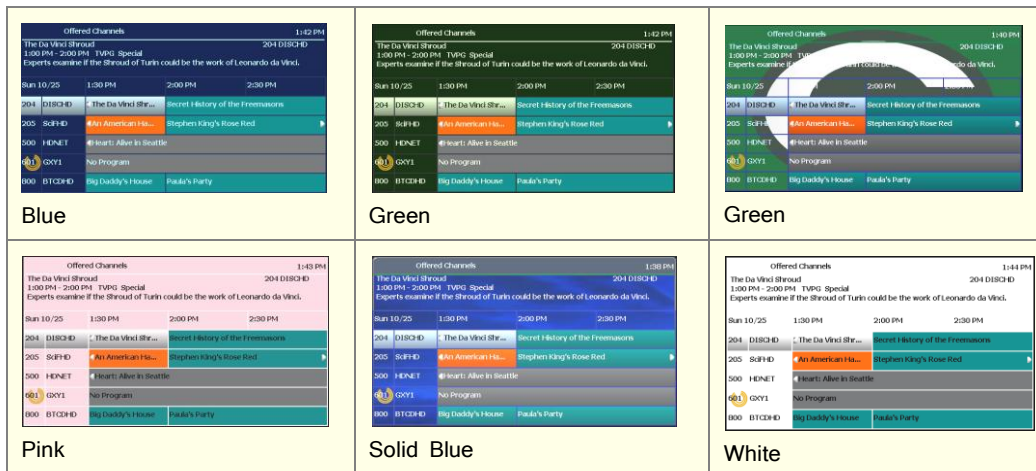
Offered Channels 1:42 PM
The Da Vinci Shroud 204 DISCHD
1:00 PM - 2:00 PM TVPG Special
Experts examine if the Shroud of Turin could be the work of Leonardo da Vinci.

| Sun 10/25 | 1:30 PM | 2:00 PM | 2:30 PM |
|---|---|---|---|
| 204 DISCHD | The Da Vinci Shr... | Secret History of the Freemasons | |
| 205 SciFHD | An American Ha... | Stephen King's Rose Red | |
| 500 HDNET | Heart: Alive in Seattle | | |
| 601 GXY1 | No Program | | |
| 800 BTCDHD | Big Daddy's House | Paula's Party | |

Blue

Offered Channels 1:42 PM
The Da Vinci Shroud 204 DISCHD
1:00 PM - 2:00 PM TVPG Special
Experts examine if the Shroud of Turin could be the work of Leonardo da Vinci.

| Sun 10/25 | 1:30 PM | 2:00 PM | 2:30 PM |
|---|---|---|---|
| 204 DISCHD | The Da Vinci Shr... | Secret History of the Freemasons | |
| 205 SciFHD | An American Ha... | Stephen King's Rose Red | |
| 500 HDNET | Heart: Alive in Seattle | | |
| 601 GXY1 | No Program | | |
| 800 BTCDHD | Big Daddy's House | Paula's Party | |

Green

Offered Channels 1:40 PM
The Da Vinci Shroud 204 DISCHD
1:00 PM - 2:00 PM TVPG Special
Experts examine if the Shroud of Turin could be the work of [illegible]rdo da Vinci.

| Sun 10/25 | 1:30 PM | 2:00 PM | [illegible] |
|---|---|---|---|
| 204 DISCHD | The Da Vinci Shr... | Secret History of the Freemasons | |
| 205 SciFHD | An American Ha... | Stephen King's Rose Red | |
| 500 HDNET | Heart: Alive in Seattle | | |
| 601 GXY1 | No Program | | |
| 800 BTCDHD | Big Daddy's House | Paula's Party | |

Green

Offered Channels 1:43 PM
The Da Vinci Shroud 204 DISCHD
1:00 PM - 2:00 PM TVPG Special
Experts examine if the Shroud of Turin could be the work of Leonardo da Vinci.

| Sun 10/25 | 1:30 PM | 2:00 PM | 2:30 PM |
|---|---|---|---|
| 204 DISCHD | The Da Vinci Shr... | Secret History of the Freemasons | |
| 205 SciFHD | An American Ha... | Stephen King's Rose Red | |
| 500 HDNET | Heart: Alive in Seattle | | |
| 601 GXY1 | No Program | | |
| 800 BTCDHD | Big Daddy's House | Paula's Party | |

Pink

Offered Channels 1:38 PM
The Da Vinci Shroud 204 DISCHD
1:00 PM - 2:00 PM TVPG Special
Experts examine if the Shroud of Turin could be the work of Leonardo da Vinci.

| Sun 10/25 | 1:30 PM | 2:00 PM | 2:30 PM |
|---|---|---|---|
| 204 DISCHD | The Da Vinci Shr... | Secret History of the Freemasons | |
| 205 SciFHD | An American Ha... | Stephen King's Rose Red | |
| 500 HDNET | Heart: Alive in Seattle | | |
| 601 GXY1 | No Program | | |
| 800 BTCDHD | Big Daddy's House | Paula's Party | |

Solid Blue

Offered Channels 1:44 PM
The Da Vinci Shroud 204 DISCHD
1:00 PM - 2:00 PM TVPG Special
Experts examine if the Shroud of Turin could be the work of Leonardo da Vinci.

| Sun 10/25 | 1:30 PM | 2:00 PM | 2:30 PM |
|---|---|---|---|
| 204 DISCHD | The Da Vinci Shr... | Secret History of the Freemasons | |
| 205 SciFHD | An American Ha... | Stephen King's Rose Red | |
| 500 HDNET | Heart: Alive in Seattle | | |
| 601 GXY1 | No Program | | |
| 800 BTCDHD | Big Daddy's House | Paula's Party | |

White